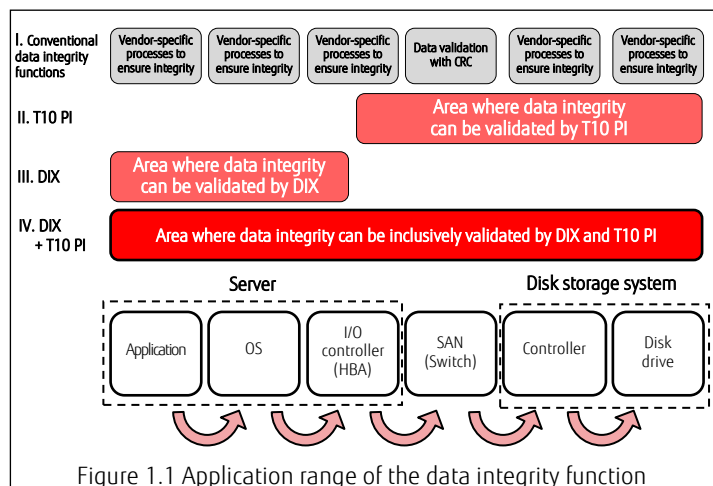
I. Conventional data integrity functions

Vendor-specific processes to ensure integrity

Vendor-specific processes to ensure integrity

Vendor-specific processes to ensure integrity

Data validation with CRC

Vendor-specific processes to ensure integrity

Vendor-specific processes to ensure integrity

II. T10 PI

Area where data integrity can be validated by T10 PI

III. DIX

Area where data integrity can be validated by DIX

IV. DIX + T10 PI

Area where data integrity can be inclusively validated by DIX and T10 PI

Server

Disk storage system

Application

OS

I/O controller (HBA)

SAN (Switch)

Controller

Disk drive

Figure 1.1 Application range of the data integrity function